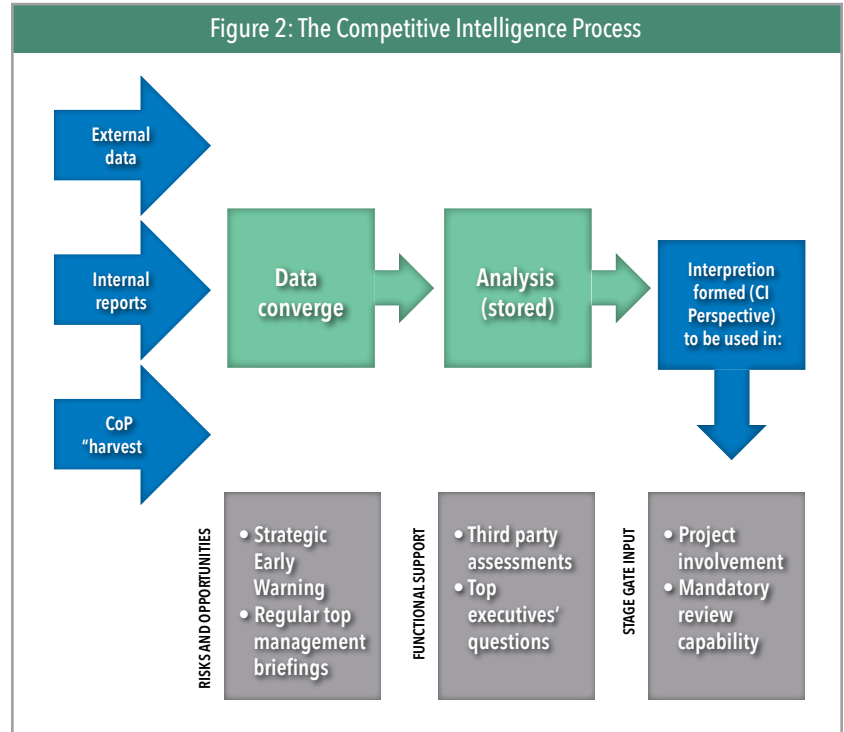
Figure 2: The Competitive Intelligence Process

External data

Internal reports

CoP "harvest

Data converge

Analysis (stored)

Interpretion formed (CI Perspective) to be used in:

RISKS AND OPPORTUNITIES

• Strategic Early Warning
• Regular top management briefings

FUNCTIONAL SUPPORT

• Third party assessments
• Top executives' questions

STAGE GATE INPUT

• Project involvement
• Mandatory review capability